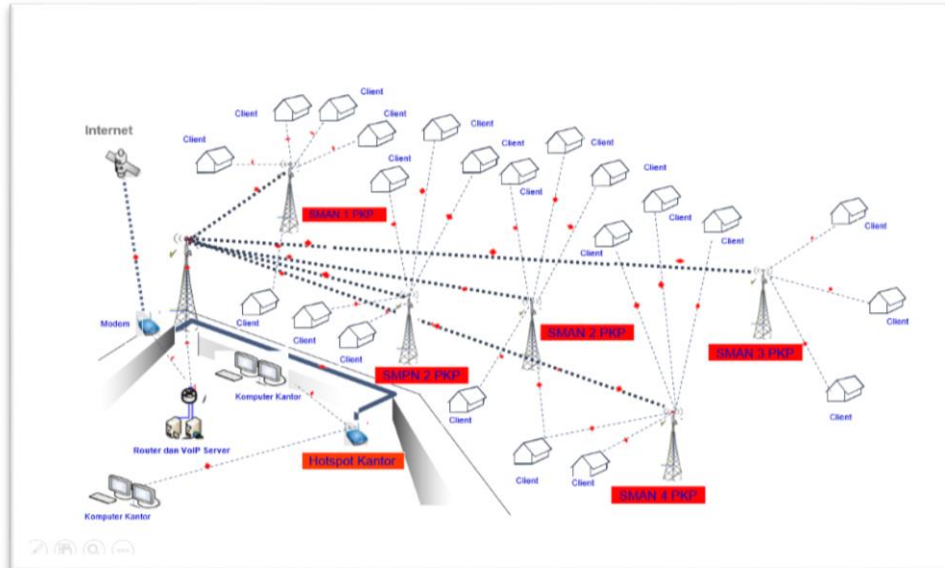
Internet

Client

Client

Client

Client

Client

Client

Client

Client

Client

Client

Client

Client

Client

Client

SMAN 1 PKP

Client

Client

Client

Client

Modem

Client

Client

SMAN 2 PKP

SMAN 3 PKP

Client

Client

SMPN 2 PKP

Komputer Kantor

Client

Router dan VoIP Server

Hotspot Kantor

Client

Client

Client

SMAN 4 PKP

Komputer Kantor